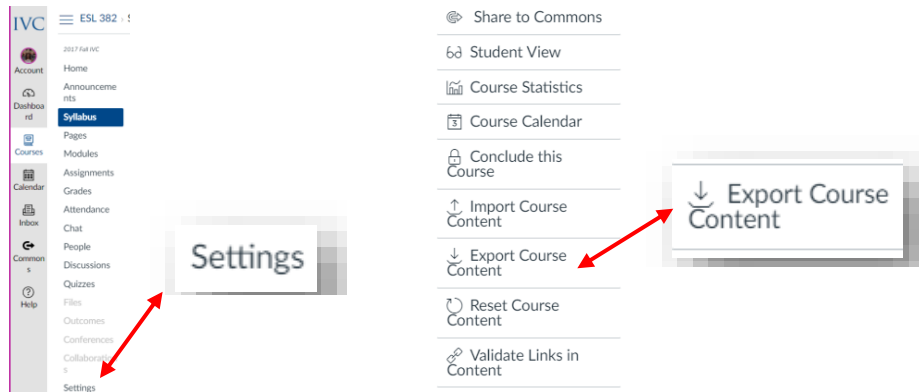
IVC

Account

Dashboard

Courses

Calendar

Inbox

Commons

Help

ESL 382 › S

2017 Fall IVC

Home

Announcements

Syllabus

Pages

Modules

Assignments

Grades

Attendance

Chat

People

Discussions

Quizzes

Files

Outcomes

Conferences

Collaborations

Settings

Settings

Share to Commons

Student View

Course Statistics

Course Calendar

Conclude this Course

Import Course Content

Export Course Content

Reset Course Content

Validate Links in Content

Export Course Content